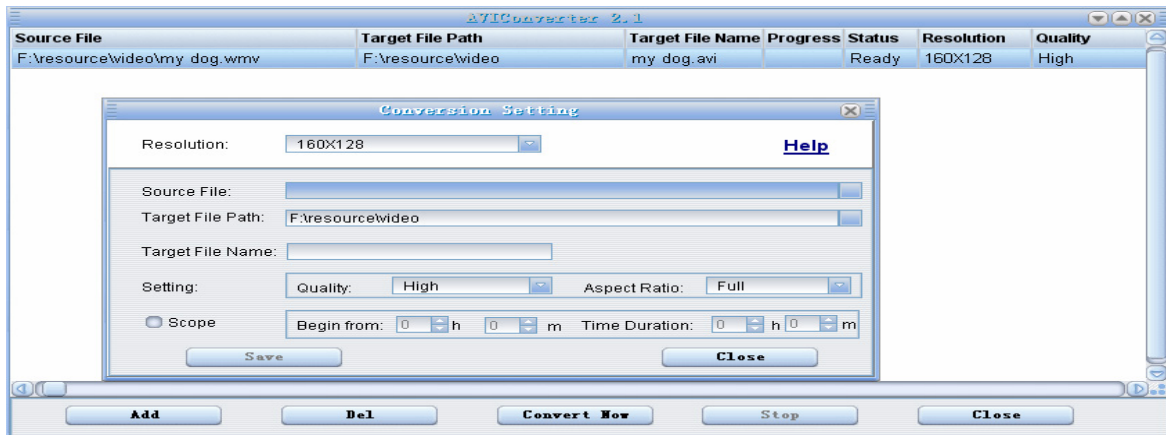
AVIConverter 2.1

| Source File | Target File Path | Target File Name | Progress | Status | Resolution | Quality |
|---|---|---|---|---|---|---|
| F:\resource\video\my dog.wmv | F:\resource\video | my dog.avi | | Ready | 160X128 | High |

Conversion Setting

Resolution: 160X128

Help

Source File:

Target File Path: F:\resource\video

Target File Name:

Setting: Quality: High Aspect Ratio: Full

Scope Begin from: 0 h 0 m Time Duration: 0 h 0 m

Save

Close

Add Del Convert Now Stop Close